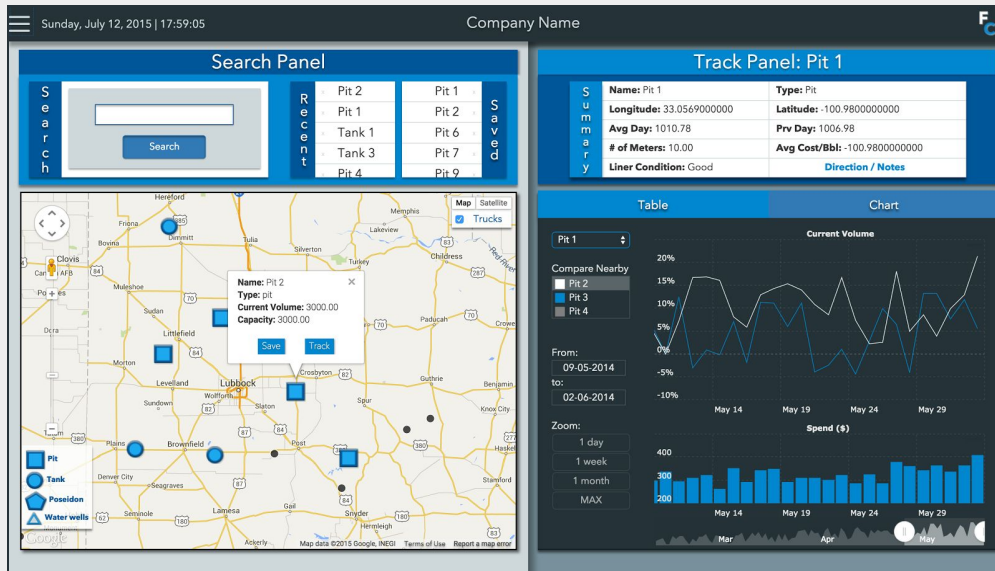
Sunday, July 12, 2015 | 17:59:05

Company Name

Search Panel

Search

Search

Recent

Pit 2
Pit 1
Tank 1
Tank 3
Pit 4

Pit 1
Pit 2
Pit 6
Pit 7
Pit 9

Saved

Map Satellite
Trucks

Hereford
Friona
Dimmitt
Tulia
Memphis
Lakeview
Silverton
Clovis
Cannon AFB
Childress
Red River
Muleshoe
Sudan
Littlefield
Paducah
Crowell
Morton
Levelland
Lubbock
Crosbyton
Guthrie
Benjamin
Sundown
Wolfforth
Slaton
Spur
Knox City
Plains
Brownfield
Post
Denver City
Seagraves
Snyder
Stamford
Seminole
Lamesa
Gail
Hermleigh
Ackerly
Jal
Google
Map data ©2015 Google, INEGI Terms of Use Report a map error

Name: Pit 2
Type: pit
Current Volume: 3000.00
Capacity: 3000.00
Save Track

Pit
Tank
Poseidon
Water wells

Track Panel: Pit 1

Summary

| Name: Pit 1 | Type: Pit |
|---|---|
| Longitude: 33.0569000000 | Latitude: -100.9800000000 |
| Avg Day: 1010.78 | Prv Day: 1006.98 |
| # of Meters: 10.00 | Avg Cost/Bbl: -100.9800000000 |
| Liner Condition: Good | Direction / Notes |

Table
Chart

Pit 1

Compare Nearby
Pit 2
Pit 3
Pit 4

From:
09-05-2014
to:
02-06-2014

Zoom:
1 day
1 week
1 month
MAX

Current Volume
20%
15%
10%
5%
0%
-5%
-10%
May 14
May 19
May 24
May 29

Spend ($)
400
300
200
May 14
May 19
May 24
May 29
Mar
Apr
May